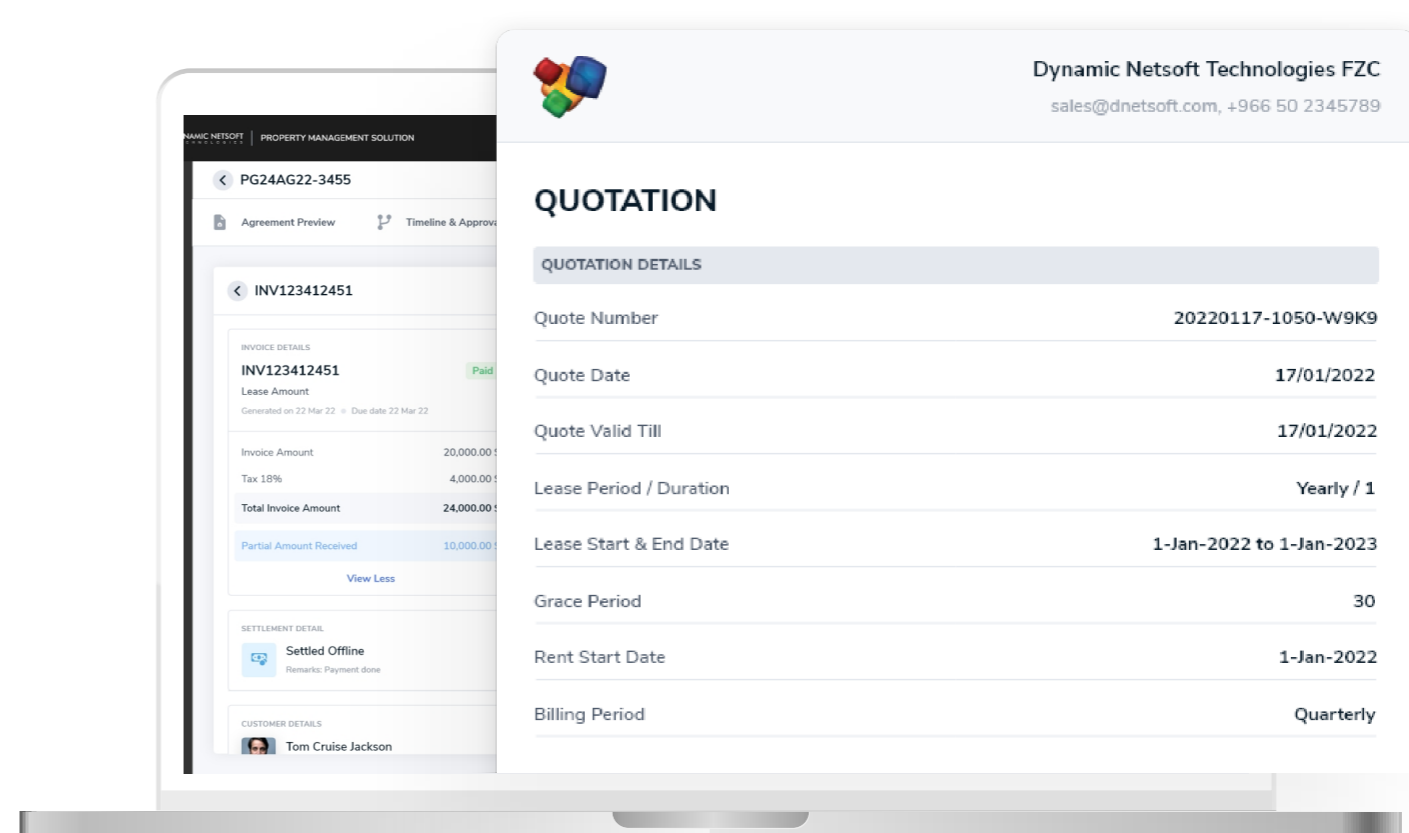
NAMIC NETSOFT | PROPERTY MANAGEMENT SOLUTION

PG24AG22-3455

Agreement Preview

Timeline & Approva

INV123412451

INVOICE DETAILS

INV123412451

Paid

Lease Amount

Generated on 22 Mar 22 • Due date 22 Mar 22

Invoice Amount 20,000.00 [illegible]

Tax 18% 4,000.00 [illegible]

Total Invoice Amount 24,000.00 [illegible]

Partial Amount Received 10,000.00 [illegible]

View Less

SETTLEMENT DETAIL

Settled Offline

Remarks: Payment done

CUSTOMER DETAILS

Tom Cruise Jackson

Dynamic Netsoft Technologies FZC

sales@dnetsoft.com, +966 50 2345789

QUOTATION

QUOTATION DETAILS

| | |
|---|---|
| Quote Number | 20220117-1050-W9K9 |
| Quote Date | 17/01/2022 |
| Quote Valid Till | 17/01/2022 |
| Lease Period / Duration | Yearly / 1 |
| Lease Start & End Date | 1-Jan-2022 to 1-Jan-2023 |
| Grace Period | 30 |
| Rent Start Date | 1-Jan-2022 |
| Billing Period | Quarterly |